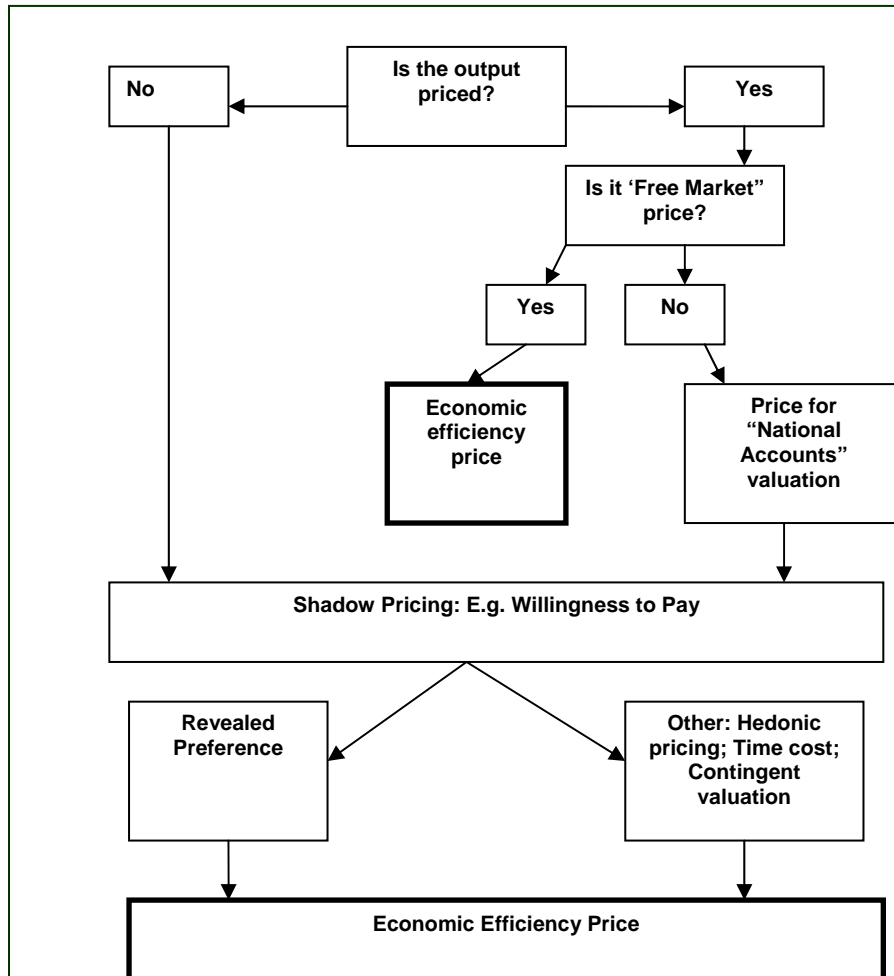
Is the output priced?

No

Yes

Is it 'Free Market" price?

Yes

No

Economic efficiency price

Price for "National Accounts" valuation

Shadow Pricing: E.g. Willingness to Pay

Revealed Preference

Other: Hedonic pricing; Time cost; Contingent valuation

Economic Efficiency Price